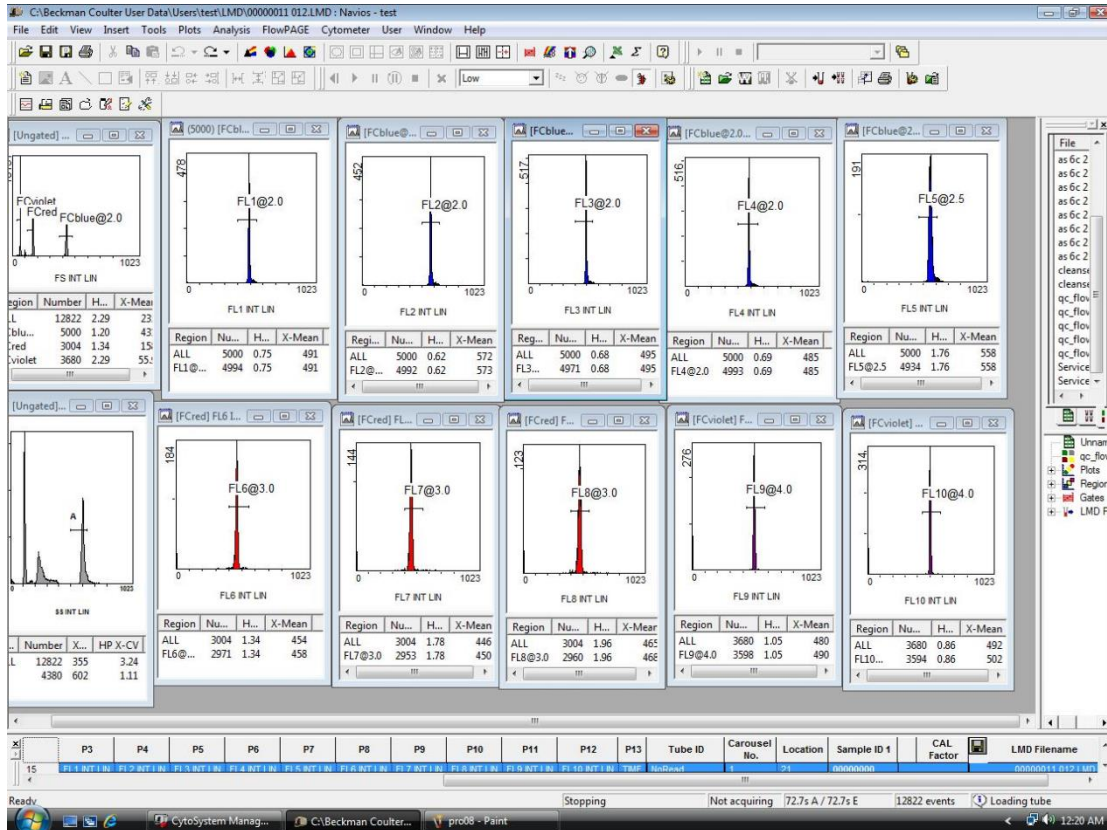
C:\Beckman Coulter User Data\Users\test\LMD\00000011 012.LMD : Navios - test

File Edit View Insert Tools Plots Analysis FlowPAGE Cytometer User Window Help

Low

[Ungated] ...
FCviolet
FCred
FCblue@2.0
0 1023
FS INT LIN

| Region | Number | H... | X-Mean |
|---|---|---|---|
| L | 12822 | 2.29 | 23 |
| Cblu... | 5000 | 1.20 | 43 |
| Cred | 3004 | 1.34 | 15 |
| Cviolet | 3680 | 2.29 | 55 |

(5000) [FCbl...
478
FL1@2.0
0 1023
FL1 INT LIN

| Region | Nu... | H... | X-Mean |
|---|---|---|---|
| ALL | 5000 | 0.75 | 491 |
| FL1@... | 4994 | 0.75 | 491 |

[FCblue@...
452
FL2@2.0
0 1023
FL2 INT LIN

| Regi... | Nu... | H... | X-Mean |
|---|---|---|---|
| ALL | 5000 | 0.62 | 572 |
| FL2@... | 4992 | 0.62 | 573 |

[FCblue...
517
FL3@2.0
0 1023
FL3 INT LIN

| Reg... | Nu... | H... | X-Mean |
|---|---|---|---|
| ALL | 5000 | 0.68 | 495 |
| FL3... | 4971 | 0.68 | 495 |

[FCblue@2.0...
516
FL4@2.0
0 1023
FL4 INT LIN

| Region | Nu... | H... | X-Mean |
|---|---|---|---|
| ALL | 5000 | 0.69 | 485 |
| FL4@2.0 | 4993 | 0.69 | 485 |

[FCblue@2...
191
FL5@2.5
0 1023
FL5 INT LIN

| Region | Nu... | H... | X-Mean |
|---|---|---|---|
| ALL | 5000 | 1.76 | 558 |
| FL5@2.5 | 4934 | 1.76 | 558 |

File
as 6c 2
as 6c 2
as 6c 2
as 6c 2
as 6c 2
as 6c 2
as 6c 2
as 6c 2
cleanse
cleanse
qc_flov
qc_flov
qc_flov
qc_flov
qc_flov
Service
Service

[Ungated]...
A
1023
SS INT LIN

| | Number | X... | HP X-CV |
|---|---|---|---|
| L | 12822 | 355 | 3.24 |
| | 4380 | 602 | 1.11 |

[FCred] FL6 I...
184
FL6@3.0
0 1023
FL6 INT LIN

| Region | Nu... | H... | X-Mean |
|---|---|---|---|
| ALL | 3004 | 1.34 | 454 |
| FL6@... | 2971 | 1.34 | 458 |

[FCred] FL...
144
FL7@3.0
0 1023
FL7 INT LIN

| Region | Nu... | H... | X-Mean |
|---|---|---|---|
| ALL | 3004 | 1.78 | 446 |
| FL7@3.0 | 2953 | 1.78 | 450 |

[FCred] F...
123
FL8@3.0
0 1023
FL8 INT LIN

| Region | Nu... | H... | X-Mean |
|---|---|---|---|
| ALL | 3004 | 1.96 | 465 |
| FL8@3.0 | 2960 | 1.96 | 468 |

[FCviolet] F...
276
FL9@4.0
0 1023
FL9 INT LIN

| Region | Nu... | H... | X-Mean |
|---|---|---|---|
| ALL | 3680 | 1.05 | 480 |
| FL9@4.0 | 3598 | 1.05 | 490 |

[FCviolet] ...
314
FL10@4.0
0 1023
FL10 INT LIN

| Region | Nu... | H... | X-Mean |
|---|---|---|---|
| ALL | 3680 | 0.86 | 492 |
| FL10... | 3594 | 0.86 | 502 |

Unnam
qc_flov
Plots
Region
Gates
LMD F

| | P3 | P4 | P5 | P6 | P7 | P8 | P9 | P10 | P11 | P12 | P13 | Tube ID | Carousel No. | Location | Sample ID 1 | CAL Factor | | LMD Filename |
|---|---|---|---|---|---|---|---|---|---|---|---|---|---|---|---|---|---|---|
| 15 | FL1 INT LIN | FL2 INT LIN | FL3 INT LIN | FL4 INT LIN | FL5 INT LIN | FL6 INT LIN | FL7 INT LIN | FL8 INT LIN | FL9 INT LIN | FL10 INT LIN | TIME | NoRead | 1 | 21 | 00000000 | | | 00000011 012.LMD |

Ready | Stopping | Not acquiring | 72.7s A / 72.7s E | 12822 events | Loading tube

CytoSystem Manag... | C:\Beckman Coulter... | pro08 - Paint | 12:20 AM